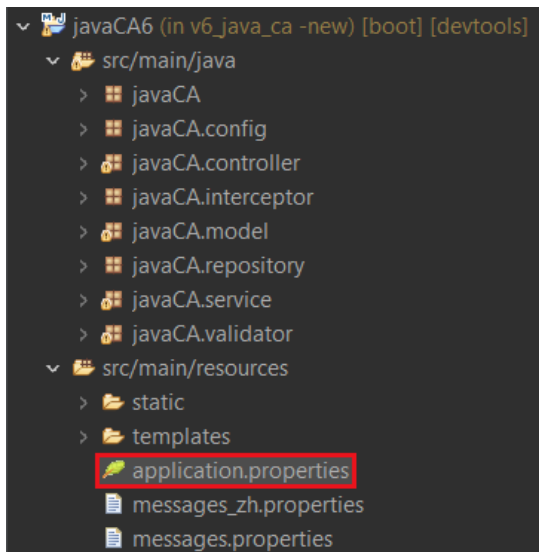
javaCA6 (in v6_java_ca -new) [boot] [devtools]
src/main/java
javaCA
javaCA.config
javaCA.controller
javaCA.interceptor
javaCA.model
javaCA.repository
javaCA.service
javaCA.validator
src/main/resources
static
templates
application.properties
messages_zh.properties
messages.properties